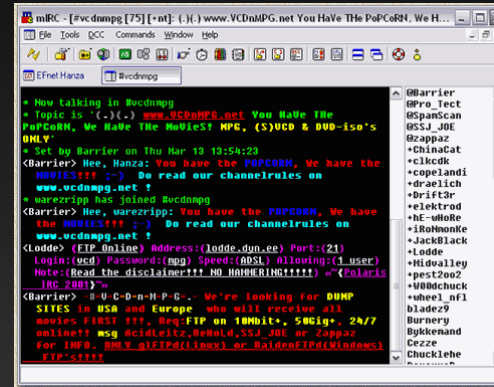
mIRC - [#vcdnmpg [75] [+nt]: (.)(.) www.VCDnMPG.net You HaVe THe PoPCoRN, We H

File Tools DCC Commands Window Help

EFnet Hanza #vcdnmpg

* Now talking in #vcdnmpg
* Topic is '(.)(.) www.VCDnMPG.net You HaVe THe PoPCoRN, We HaVe THe MoVieS! MPG, (S)VCD & DVD-iso's ONLY'
* Set by Barrier on Thu Mar 13 13:54:23
<Barrier> Hee, Hanza: You have the POPCORN, We have the MOVIES!!! :-) Do read our channelrules on www.vcdnmpg.net !
* warezripp has joined #vcdnmpg
<Barrier> Hee, warezripp: You have the POPCORN, We have the MOVIES!!! :-) Do read our channelrules on www.vcdnmpg.net !
<Lodde> (FTP Online) Address:(lodde.dyn.ee) Port:(21) Login:(vcd) Password:(mpg) Speed:(ADSL) Allowing:(1 user) Note:(Read the disclaimer!!! NO HAMMERING!!!!!) ~^(Polaris IRC 2001)^~
<Barrier> -=V-C-D-n-M-P-G-. We're looking for DUMP SITES in USA and Europe who will receive all movies FIRST !!!. Req FTP on 10Mbit+, 50Gig+ 24/7 online!! msg AcidLeitz,DeNold,SSJ_JOE or Zappaz For INFO. ONLY glFTPd(Linux) or RaidenFTPd(Windows) FTP's!!!!

@Barrier
@Pro_Tect
@SpamScan
@SSJ_JOE
@zappaz
+ChinaCat
+clkcdk
+copelandi
+draelich
+Drift3r
+elektrod
+hE-wHoRe
+iRoNmonKe
+JackBlack
+Lodde
+Midvalley
+pest2oo2
+V00dchuck
+wheel_nfl
bladez9
Burnery
Bykkemand
Cezze
Chucklehe